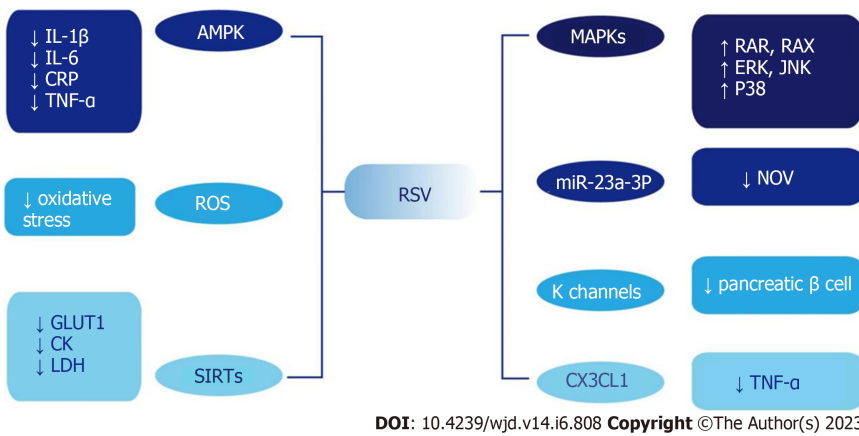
↓ IL-1β
↓ IL-6
↓ CRP
↓ TNF-α

AMPK

↓ oxidative stress

ROS

↓ GLUT1
↓ CK
↓ LDH

SIRTs

RSV

MAPKs

↑ RAR, RAX
↑ ERK, JNK
↑ P38

miR-23a-3P

↓ NOV

K channels

↓ pancreatic β cell

CX3CL1

↓ TNF-α

**DOI**: 10.4239/wjd.v14.i6.808 **Copyright** ©The Author(s) 2023